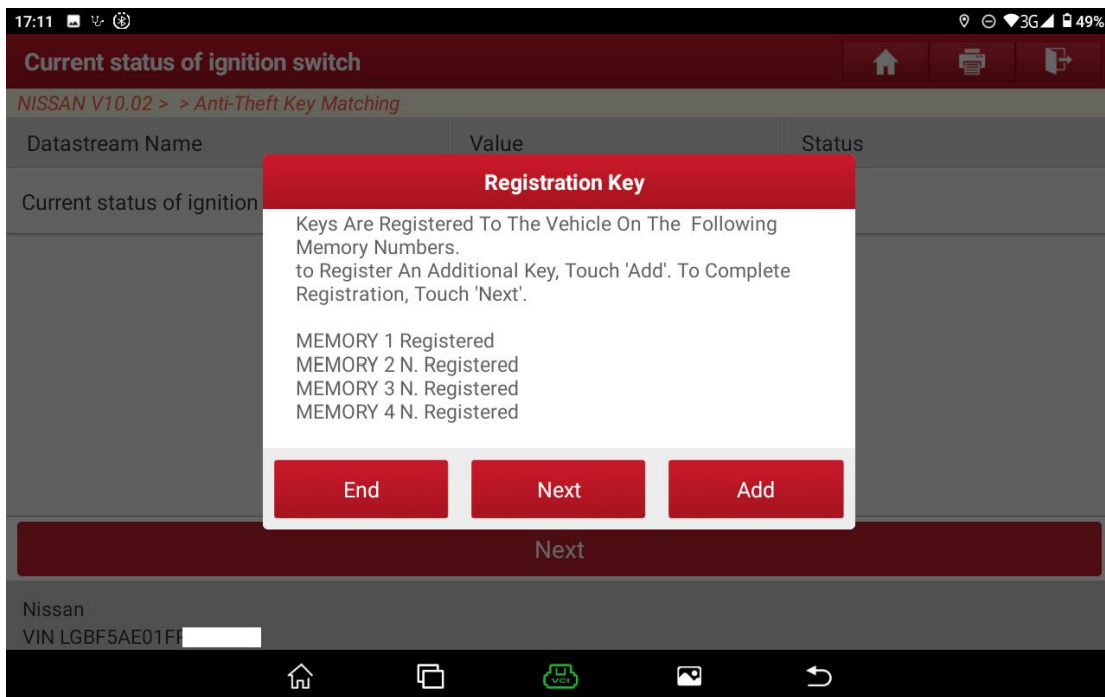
17:11

3G 49%

Current status of ignition switch

NISSAN V10.02 > > Anti-Theft Key Matching

| Datastream Name | Value | Status |
|---|---|---|
| Current status of ignition | | |

Registration Key

Keys Are Registered To The Vehicle On The Following Memory Numbers.
to Register An Additional Key, Touch 'Add'. To Complete Registration, Touch 'Next'.

MEMORY 1 Registered
MEMORY 2 N. Registered
MEMORY 3 N. Registered
MEMORY 4 N. Registered

End

Next

Add

Next

Nissan
VIN LGBF5AE01FF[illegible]

VCI